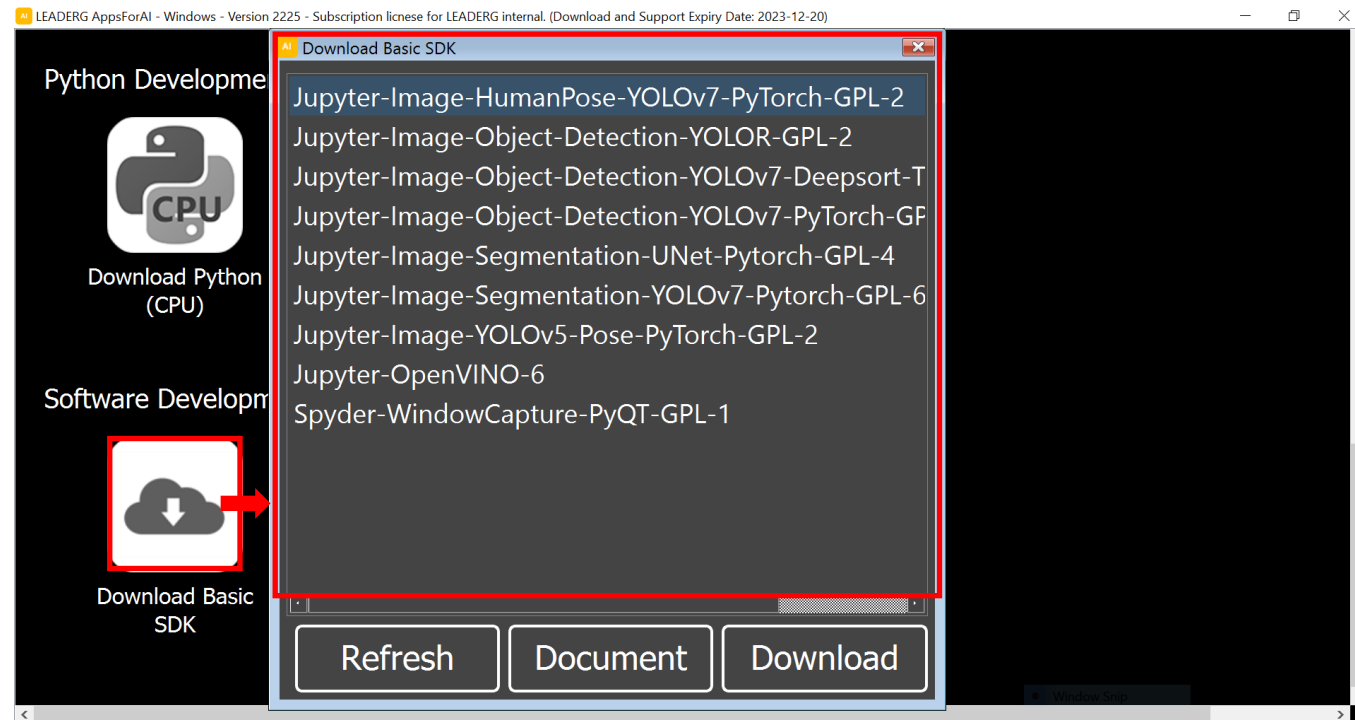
LEADERG AppsForAI - Windows - Version 2225 - Subscription licnese for LEADERG internal. (Download and Support Expiry Date: 2023-12-20)

Python Developme

CPU

Download Python (CPU)

Software Developm

Download Basic SDK

Download Basic SDK

Jupyter-Image-HumanPose-YOLOv7-PyTorch-GPL-2
Jupyter-Image-Object-Detection-YOLOR-GPL-2
Jupyter-Image-Object-Detection-YOLOv7-Deepsort-T
Jupyter-Image-Object-Detection-YOLOv7-PyTorch-GP
Jupyter-Image-Segmentation-UNet-Pytorch-GPL-4
Jupyter-Image-Segmentation-YOLOv7-Pytorch-GPL-6
Jupyter-Image-YOLOv5-Pose-PyTorch-GPL-2
Jupyter-OpenVINO-6
Spyder-WindowCapture-PyQT-GPL-1

Refresh
Document
Download

Window Snip